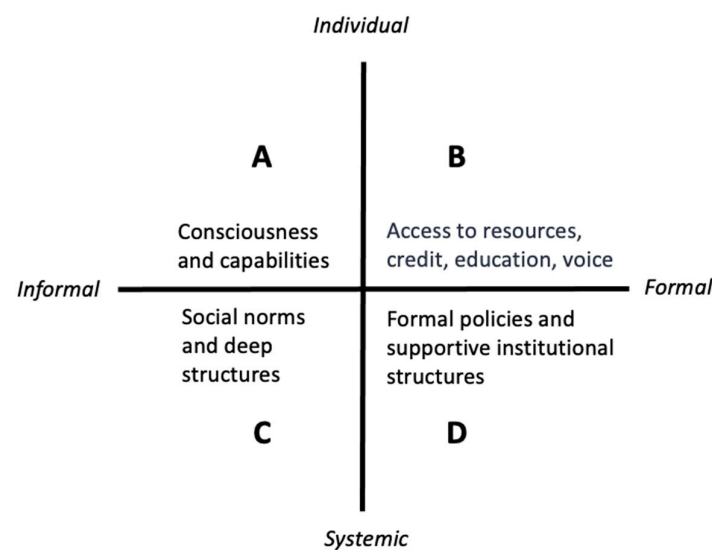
Individual

A

B

Consciousness and capabilities

Access to resources, credit, education, voice

Informal

Formal

Social norms and deep structures

Formal policies and supportive institutional structures

C

D

Systemic